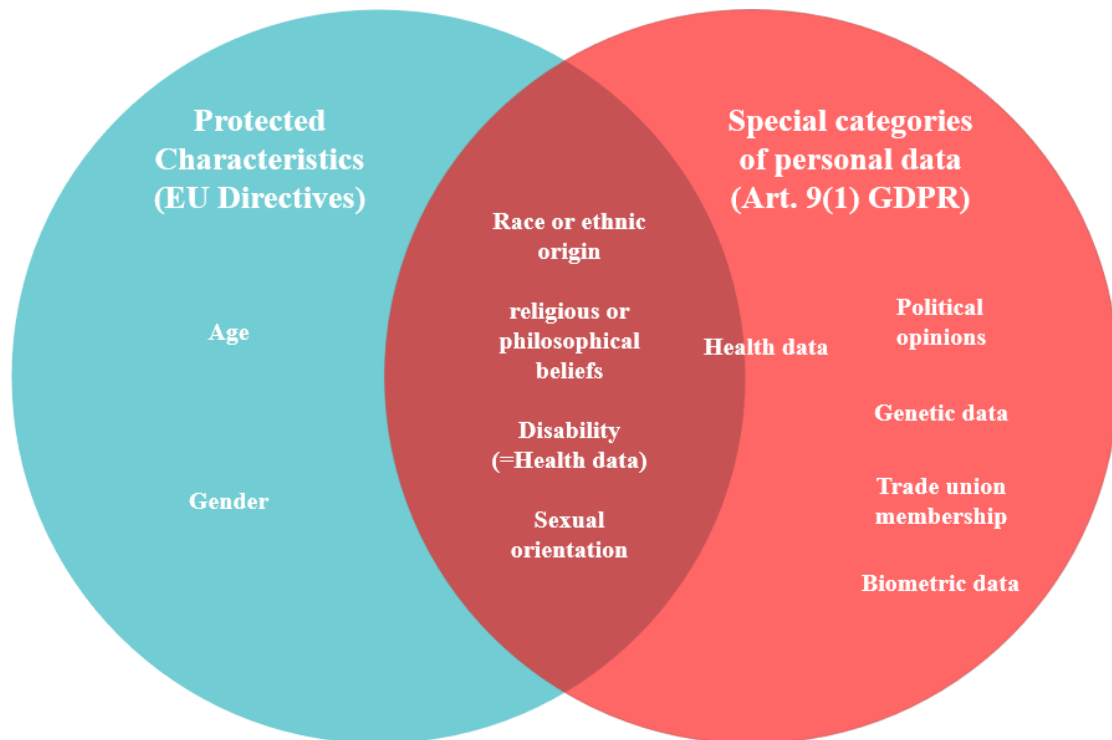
Protected Characteristics (EU Directives)

Special categories of personal data (Art. 9(1) GDPR)

Age

Gender

Race or ethnic origin

religious or philosophical beliefs

Disability (=Health data)

Sexual orientation

Health data

Political opinions

Genetic data

Trade union membership

Biometric data